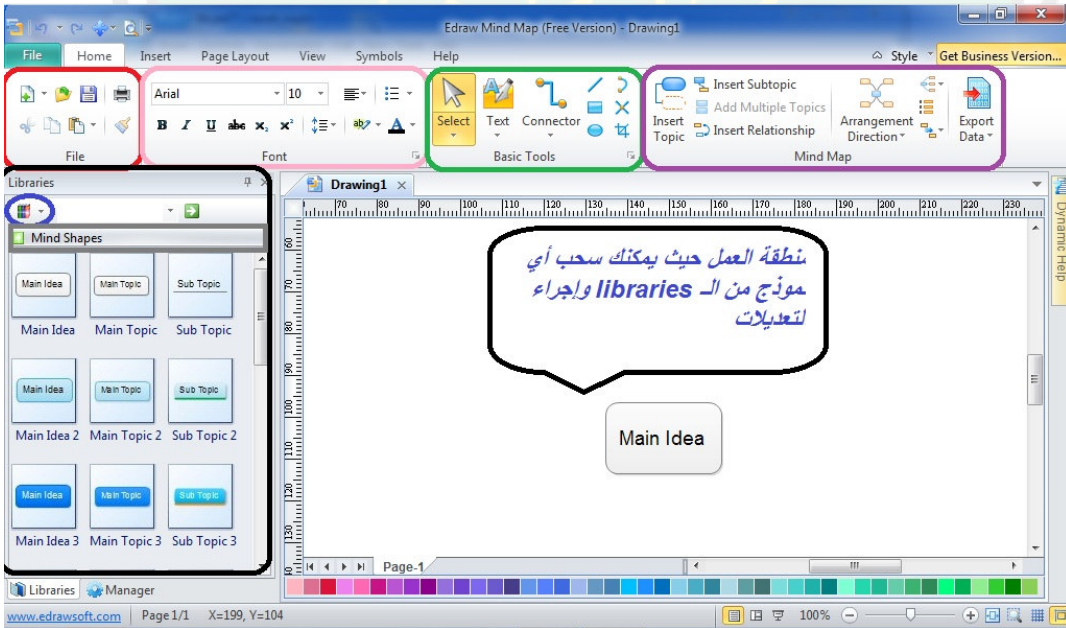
Edraw Mind Map (Free Version) - Drawing1

File Home Insert Page Layout View Symbols Help

Style Get Business Version...

Arial 10

File

Font

Select Text Connector

Basic Tools

Insert Topic

Insert Subtopic
Add Multiple Topics
Insert Relationship

Arrangement Direction

Export Data

Mind Map

Libraries

Mind Shapes

Main Idea Main Topic Sub Topic
Main Idea Main Topic Sub Topic

Main Idea Main Topic Sub Topic
Main Idea 2 Main Topic 2 Sub Topic 2

Main Idea Main Topic Sub Topic
Main Idea 3 Main Topic 3 Sub Topic 3

Drawing1

70 80 90 100 110 120 130 140 150 160 170 180 190 200 210 220 230

60 70 80 90 100 110 120 130

منطقة العمل حيث يمكنك سحب أي موذج من الـ libraries وإجراء لتعديلات

Main Idea

Page-1

Dynamic Help

Libraries Manager

www.edrawsoft.com Page 1/1 X=199, Y=104 100%